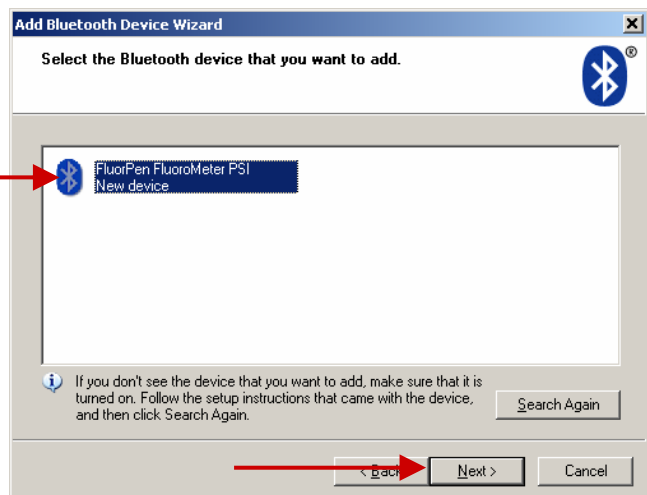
Add Bluetooth Device Wizard

Select the Bluetooth device that you want to add.

FluorPen FluoroMeter PSI
New device

If you don't see the device that you want to add, make sure that it is turned on. Follow the setup instructions that came with the device, and then click Search Again.

Search Again

< Back

Next >

Cancel